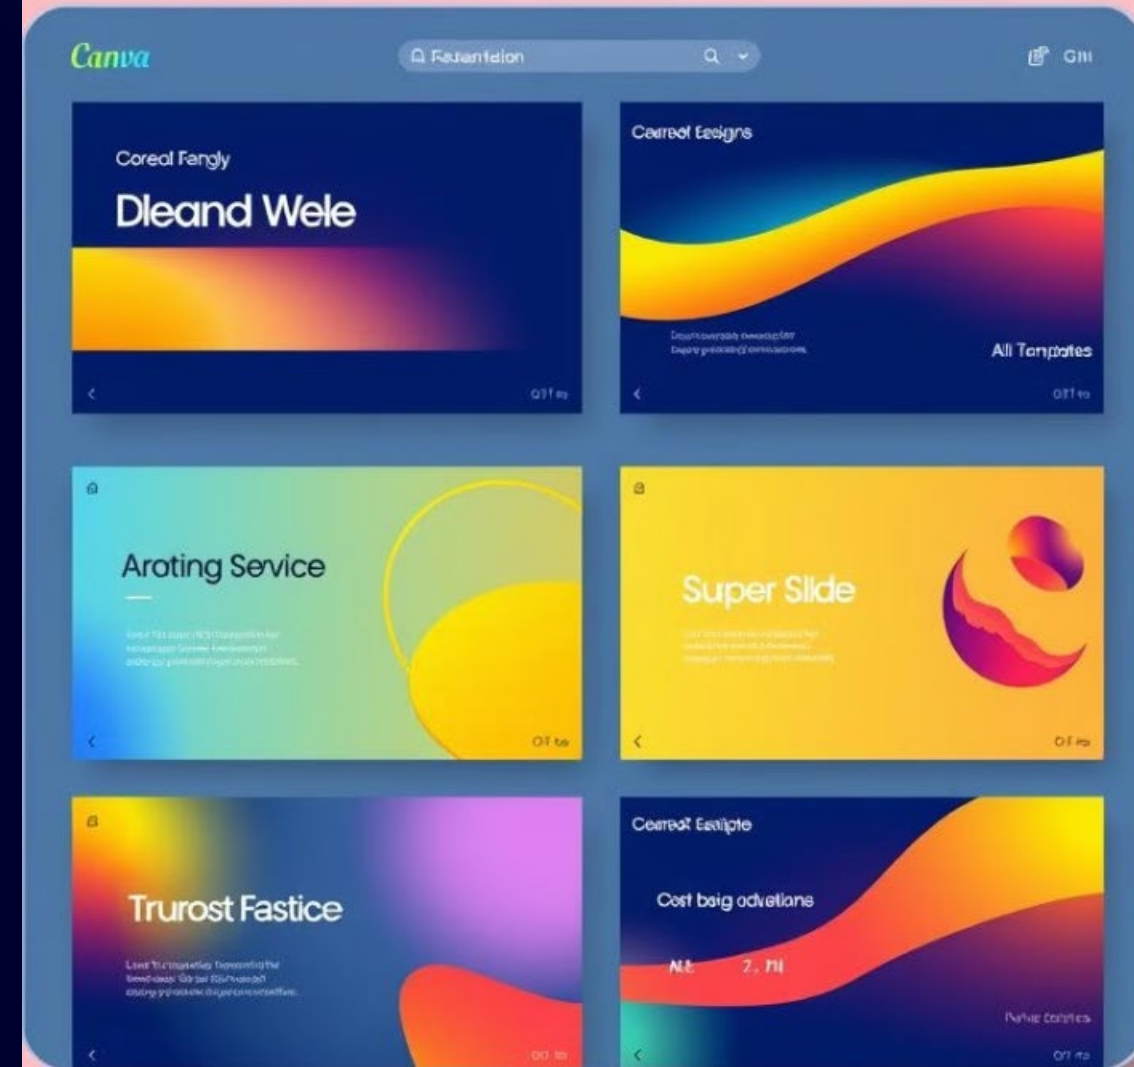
Canva

Faslantelon

GIII

Coreal Fangly

Dleand Wele

<

O? f

Cearest Easigns

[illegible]

All Tenpates

<

O?f

Aroting Service

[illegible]

<

Of

Super Slide

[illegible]

<

Of

Trurost Fastice

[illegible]

<

Cearest Easipte

Cost baig odvetlans

NE 7. MI

Pahe Contes

<

O?